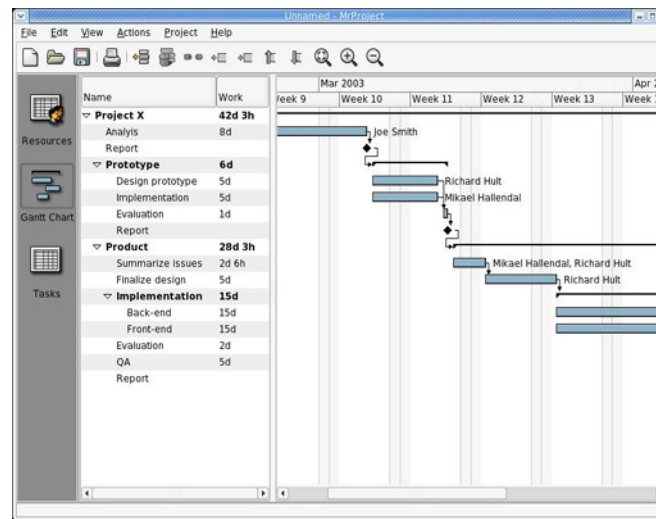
Unnamed - MrProject

File Edit View Actions Project Help

Resources

Gantt Chart

Tasks

| Name | Work |
|---|---|
| ▽ Project X | 42d 3h |
| Analyis | 8d |
| Report | |
| ▽ Prototype | 6d |
| Design prototype | 5d |
| Implementation | 5d |
| Evaluation | 1d |
| Report | |
| ▽ Product | 28d 3h |
| Summarize issues | 2d 6h |
| Finalize design | 5d |
| ▽ Implementation | 15d |
| Back-end | 15d |
| Front-end | 15d |
| Evaluation | 2d |
| QA | 5d |
| Report | |

Mar 2003

Apr 2

Week 9 Week 10 Week 11 Week 12 Week 13 Week 1

Joe Smith

Richard Hult

Mikael Hallendal

Mikael Hallendal, Richard Hult

Richard Hult